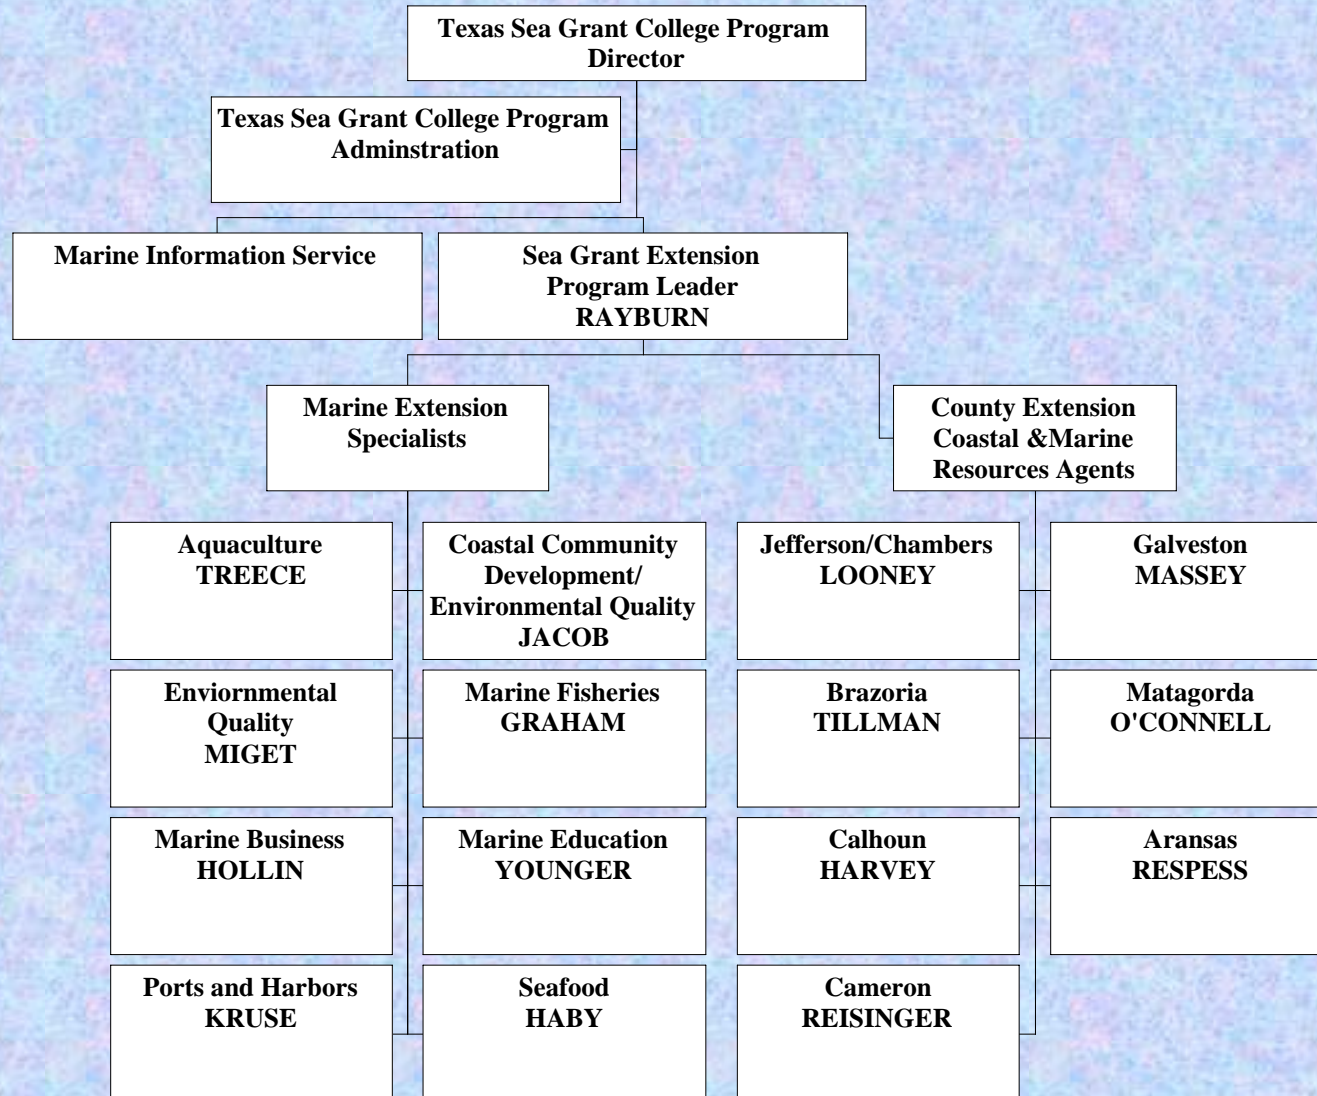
Texas Sea Grant College Program
Director

Texas Sea Grant College Program
Adminstration

Marine Information Service

Sea Grant Extension
Program Leader
RAYBURN

Marine Extension
Specialists

County Extension
Coastal &Marine
Resources Agents

Aquaculture
TREECE

Coastal Community
Development/
Environmental Quality
JACOB

Jefferson/Chambers
LOONEY

Galveston
MASSEY

Enviornmental
Quality
MIGET

Marine Fisheries
GRAHAM

Brazoria
TILLMAN

Matagorda
O'CONNELL

Marine Business
HOLLIN

Marine Education
YOUNGER

Calhoun
HARVEY

Aransas
RESPESS

Ports and Harbors
KRUSE

Seafood
HABY

Cameron
REISINGER